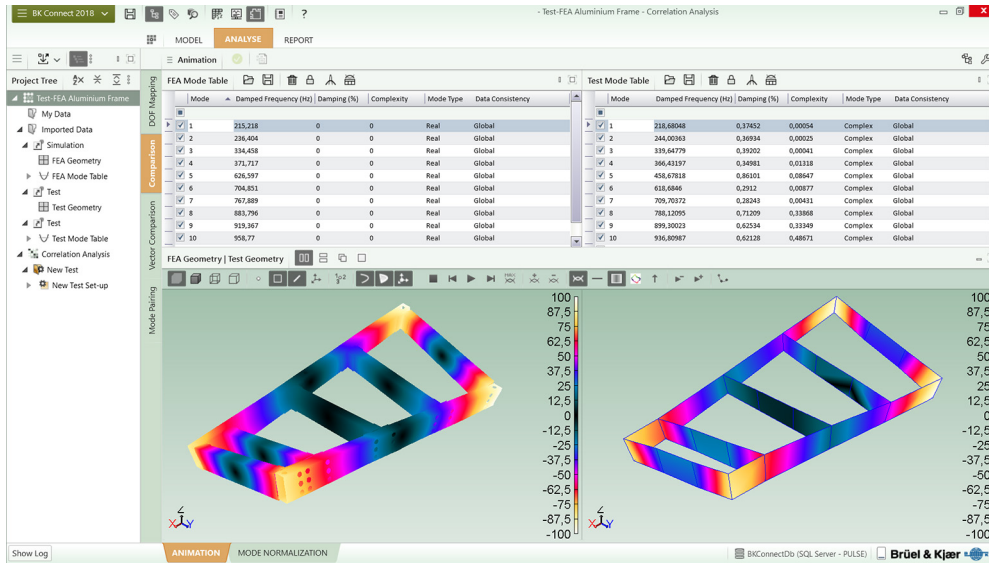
BK Connect 2018

- Test-FEA Aluminium Frame - Correlation Analysis

MODEL ANALYSE REPORT

Animation

Project Tree

Test-FEA Aluminium Frame
My Data
Imported Data
Simulation
FEA Geometry
FEA Mode Table
Test
Test Geometry
Test
Test Mode Table
Correlation Analysis
New Test
New Test Set-up

DOF Mapping
Comparison
Vector Comparison
Mode Pairing

FEA Mode Table

| Mode | Damped Frequency (Hz) | Damping (%) | Complexity | Mode Type | Data Consistency |
|---|---|---|---|---|---|
| 1 | 215,218 | 0 | 0 | Real | Global |
| 2 | 236,404 | 0 | 0 | Real | Global |
| 3 | 334,458 | 0 | 0 | Real | Global |
| 4 | 371,717 | 0 | 0 | Real | Global |
| 5 | 456,597 | 0 | 0 | Real | Global |
| 6 | 704,851 | 0 | 0 | Real | Global |
| 7 | 767,889 | 0 | 0 | Real | Global |
| 8 | 883,796 | 0 | 0 | Real | Global |
| 9 | 919,367 | 0 | 0 | Real | Global |
| 10 | 958,77 | 0 | 0 | Real | Global |

Test Mode Table

| Mode | Damped Frequency (Hz) | Damping (%) | Complexity | Mode Type | Data Consistency |
|---|---|---|---|---|---|
| 1 | 218,68048 | 0,37452 | 0,00054 | Complex | Global |
| 2 | 244,00363 | 0,36934 | 0,00025 | Complex | Global |
| 3 | 339,64779 | 0,39202 | 0,00041 | Complex | Global |
| 4 | 366,43197 | 0,34981 | 0,01318 | Complex | Global |
| 5 | 458,67818 | 0,86101 | 0,08647 | Complex | Global |
| 6 | 618,6846 | 0,2912 | 0,00877 | Complex | Global |
| 7 | 709,70372 | 0,28243 | 0,00431 | Complex | Global |
| 8 | 788,12095 | 0,71209 | 0,33868 | Complex | Global |
| 9 | 899,30023 | 0,62534 | 0,33349 | Complex | Global |
| 10 | 936,80987 | 0,62128 | 0,48671 | Complex | Global |

FEA Geometry | Test Geometry

100 87,5 75 62,5 50 37,5 25 12,5 0 -12,5 -25 -37,5 -50 -62,5 -75 -87,5 -100

100 87,5 75 62,5 50 37,5 25 12,5 0 -12,5 -25 -37,5 -50 -62,5 -75 -87,5 -100

Show Log

ANIMATION MODE NORMALIZATION

BKConnectDb (SQL Server - PULSE)

Brüel & Kjær